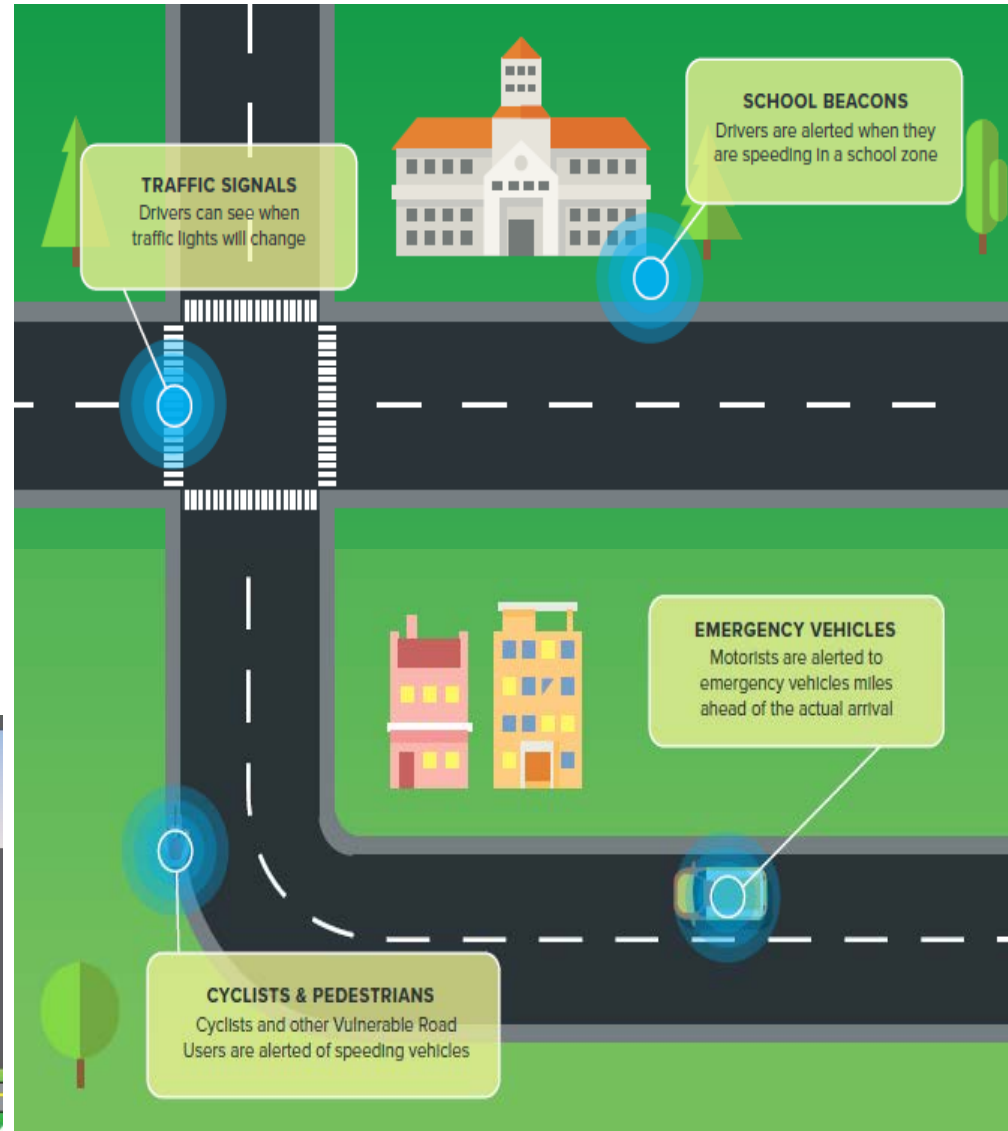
SCHOOL BEACONS
Drivers are alerted when they are speeding in a school zone

TRAFFIC SIGNALS
Drivers can see when traffic lights will change

EMERGENCY VEHICLES
Motorists are alerted to emergency vehicles miles ahead of the actual arrival

CYCLISTS & PEDESTRIANS
Cyclists and other Vulnerable Road Users are alerted of speeding vehicles